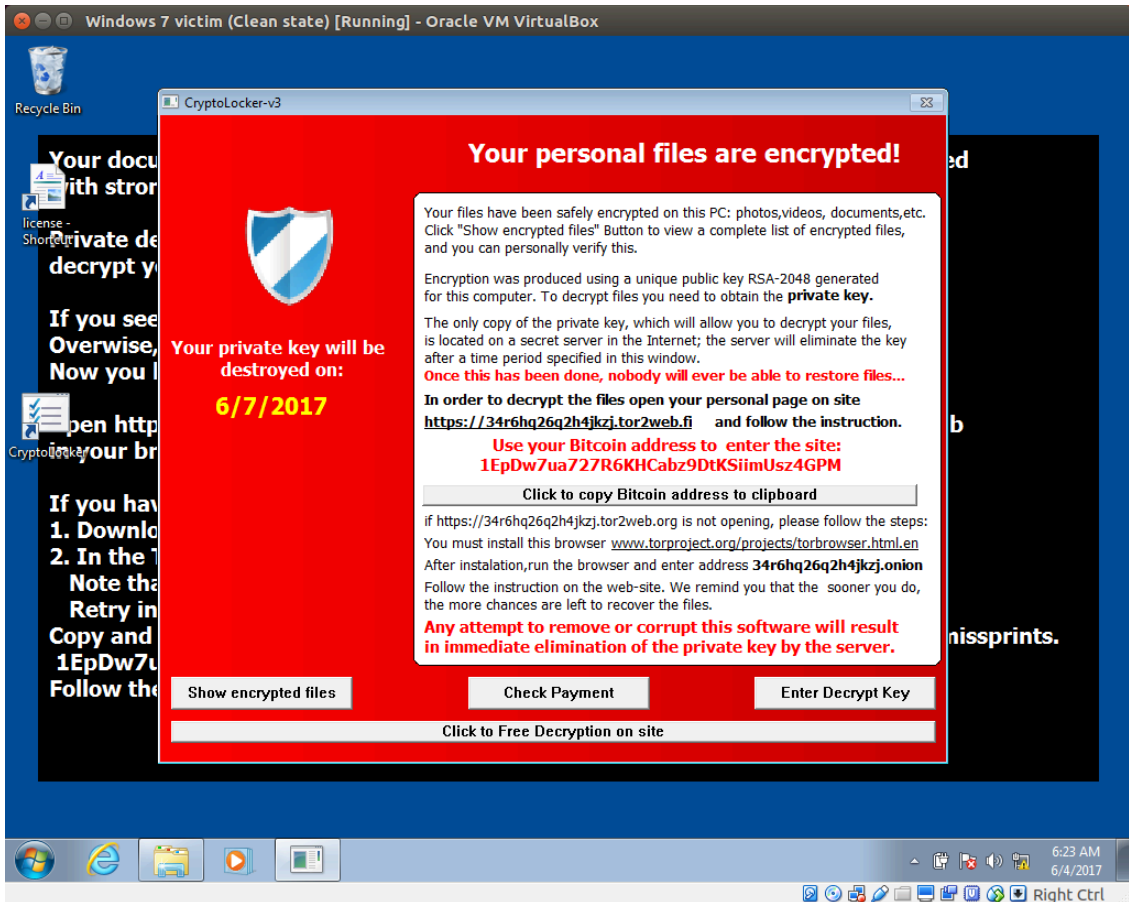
Windows 7 victim (Clean state) [Running] - Oracle VM VirtualBox

Recycle Bin

license - Shortcut

CryptoLocker

Your docu
with stron

Private de
decrypt yo

If you see
Overwise,
Now you l

Open http
in your br

If you hav
1. Downlo
2. In the T
Note tha
Retry in
Copy and
1EpDw7u
Follow the

ed

b

nissprints.

CryptoLocker-v3

Your personal files are encrypted!

Your private key will be destroyed on:

6/7/2017

Your files have been safely encrypted on this PC: photos,videos, documents,etc. Click "Show encrypted files" Button to view a complete list of encrypted files, and you can personally verify this.

Encryption was produced using a unique public key RSA-2048 generated for this computer. To decrypt files you need to obtain the private key.

The only copy of the private key, which will allow you to decrypt your files, is located on a secret server in the Internet; the server will eliminate the key after a time period specified in this window.
Once this has been done, nobody will ever be able to restore files...

In order to decrypt the files open your personal page on site https://34r6hq26q2h4jkzj.tor2web.fi and follow the instruction.

Use your Bitcoin address to enter the site:
1EpDw7ua727R6KHCabz9DtKSiimUsz4GPM

Click to copy Bitcoin address to clipboard

if https://34r6hq26q2h4jkzj.tor2web.org is not opening, please follow the steps:
You must install this browser www.torproject.org/projects/torbrowser.html.en
After instalation,run the browser and enter address 34r6hq26q2h4jkzj.onion
Follow the instruction on the web-site. We remind you that the sooner you do, the more chances are left to recover the files.

Any attempt to remove or corrupt this software will result in immediate elimination of the private key by the server.

Show encrypted files

Check Payment

Enter Decrypt Key

Click to Free Decryption on site

6:23 AM
6/4/2017

Right Ctrl